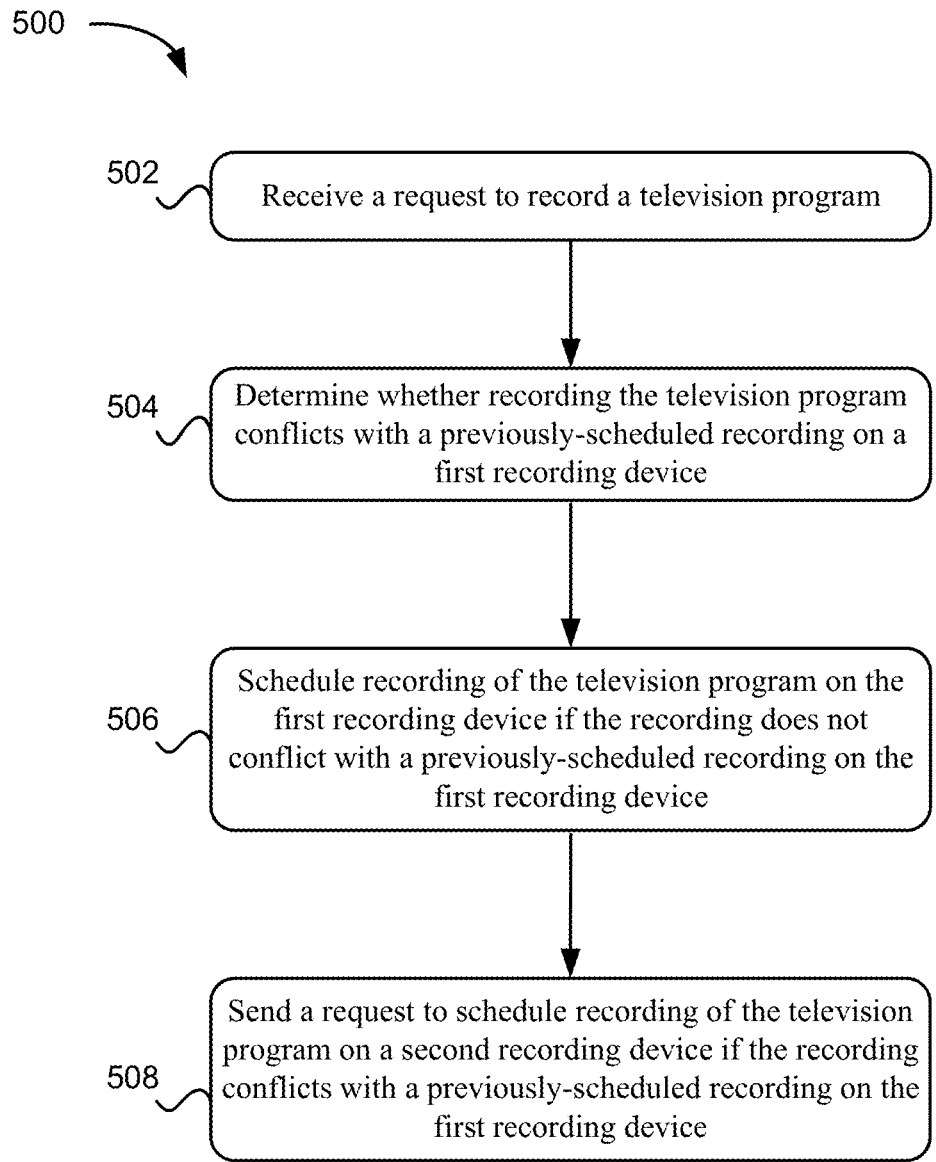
500

502

Receive a request to record a television program

504

Determine whether recording the television program conflicts with a previously-scheduled recording on a first recording device

506

Schedule recording of the television program on the first recording device if the recording does not conflict with a previously-scheduled recording on the first recording device

508

Send a request to schedule recording of the television program on a second recording device if the recording conflicts with a previously-scheduled recording on the first recording device